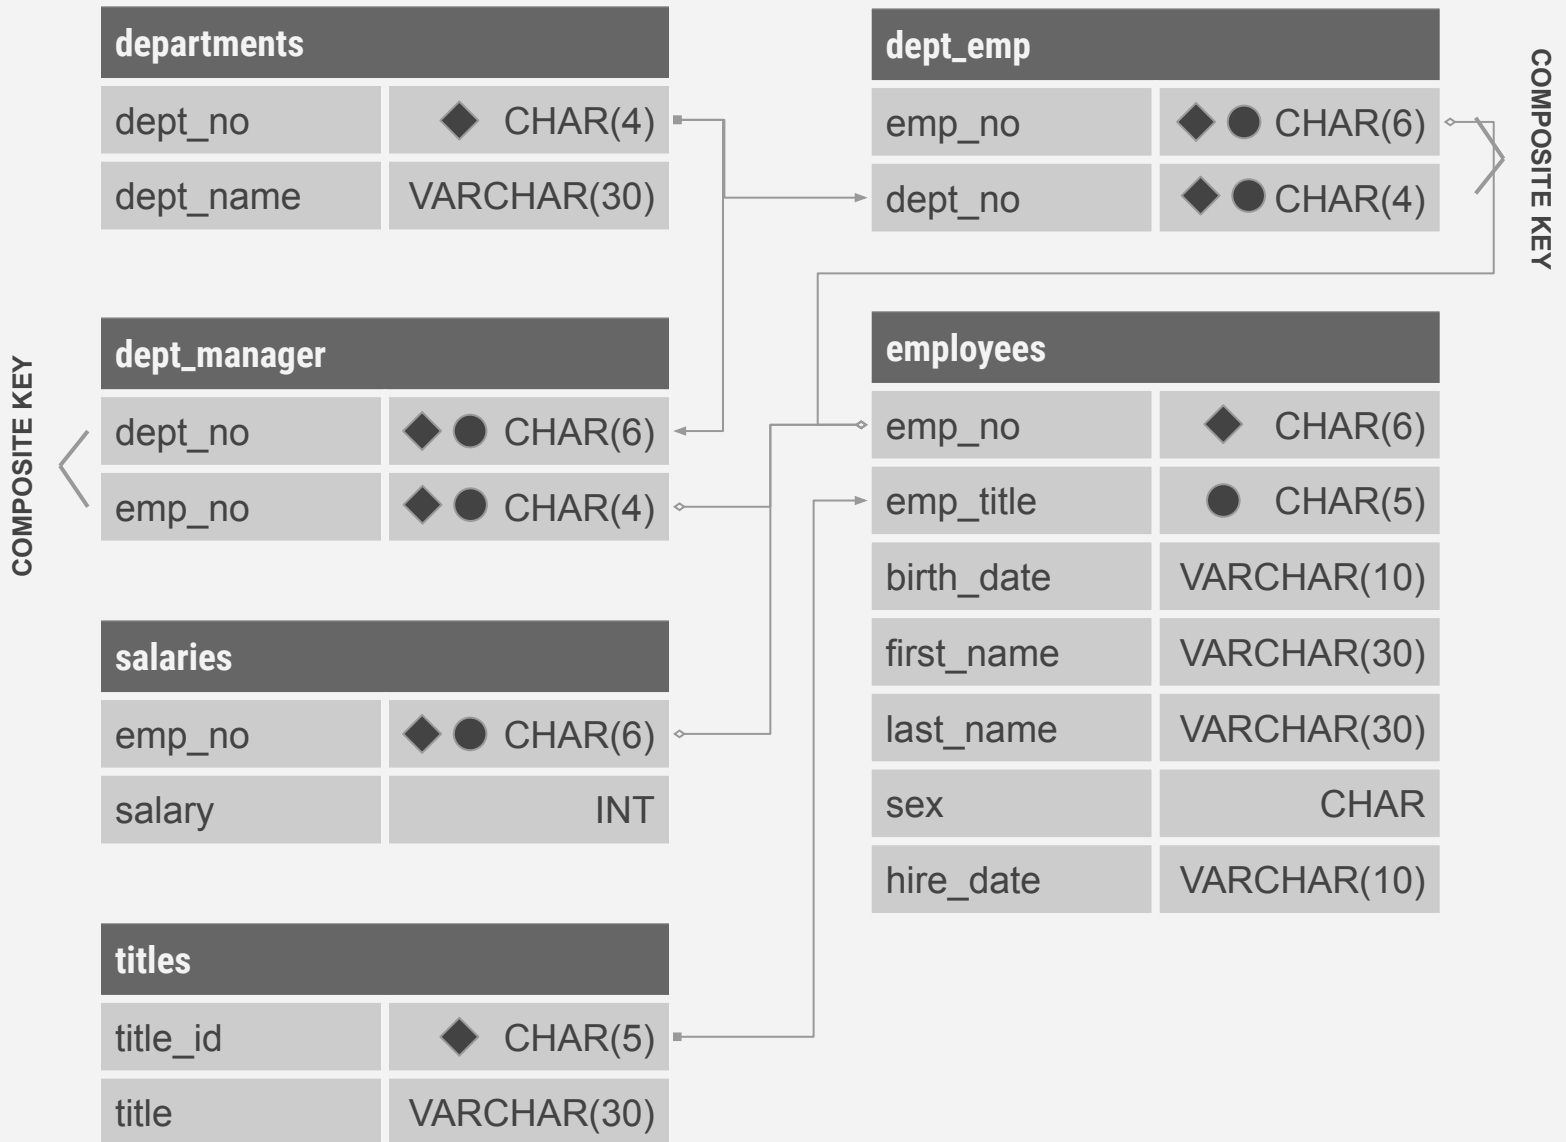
| departments | |
|---|---|
| dept_no | CHAR(4) |
| dept_name | VARCHAR(30) |

| dept_emp | |
|---|---|
| emp_no | CHAR(6) |
| dept_no | CHAR(4) |

COMPOSITE KEY

| dept_manager | |
|---|---|
| dept_no | CHAR(6) |
| emp_no | CHAR(4) |

COMPOSITE KEY

| employees | |
|---|---|
| emp_no | CHAR(6) |
| emp_title | CHAR(5) |
| birth_date | VARCHAR(10) |
| first_name | VARCHAR(30) |
| last_name | VARCHAR(30) |
| sex | CHAR |
| hire_date | VARCHAR(10) |

| salaries | |
|---|---|
| emp_no | CHAR(6) |
| salary | INT |

| titles | |
|---|---|
| title_id | CHAR(5) |
| title | VARCHAR(30) |